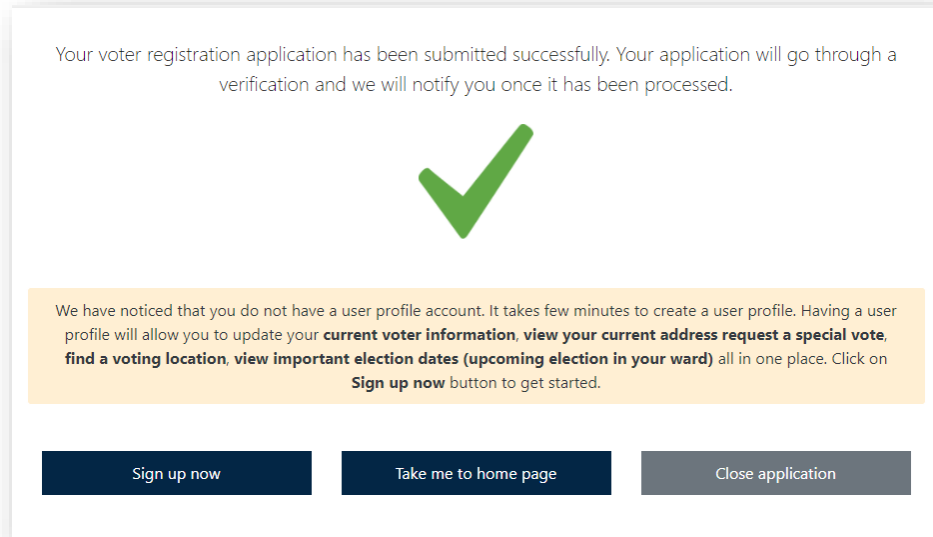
Your voter registration application has been submitted successfully. Your application will go through a verification and we will notify you once it has been processed.

We have noticed that you do not have a user profile account. It takes few minutes to create a user profile. Having a user profile will allow you to update your **current voter information**, **view your current address request a special vote**, **find a voting location**, **view important election dates (upcoming election in your ward)** all in one place. Click on **Sign up now** button to get started.

Sign up now

Take me to home page

Close application